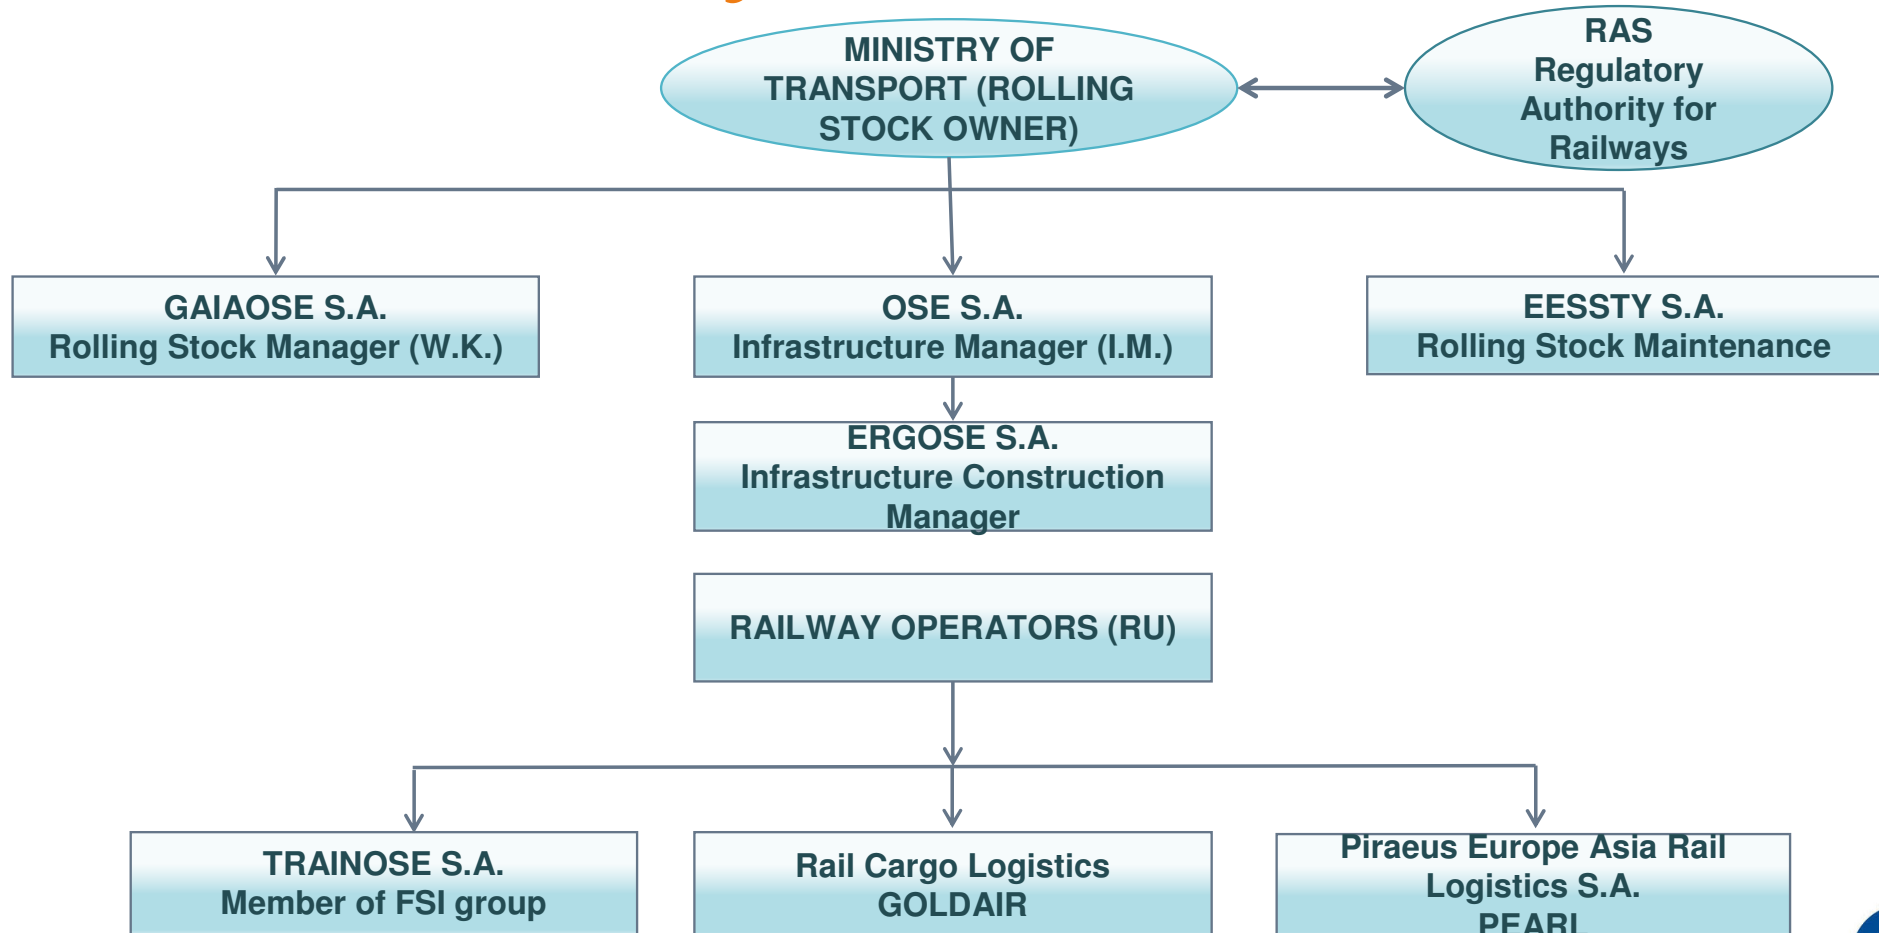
MINISTRY OF TRANSPORT (ROLLING STOCK OWNER)

RAS Regulatory Authority for Railways

GAIAOSE S.A.
Rolling Stock Manager (W.K.)

OSE S.A.
Infrastructure Manager (I.M.)

EESSTY S.A.
Rolling Stock Maintenance

ERGOSE S.A.
Infrastructure Construction Manager

RAILWAY OPERATORS (RU)

TRAINOSE S.A.
Member of FSI group

Rail Cargo Logistics
GOLDAIR

Piraeus Europe Asia Rail Logistics S.A.
PEARL